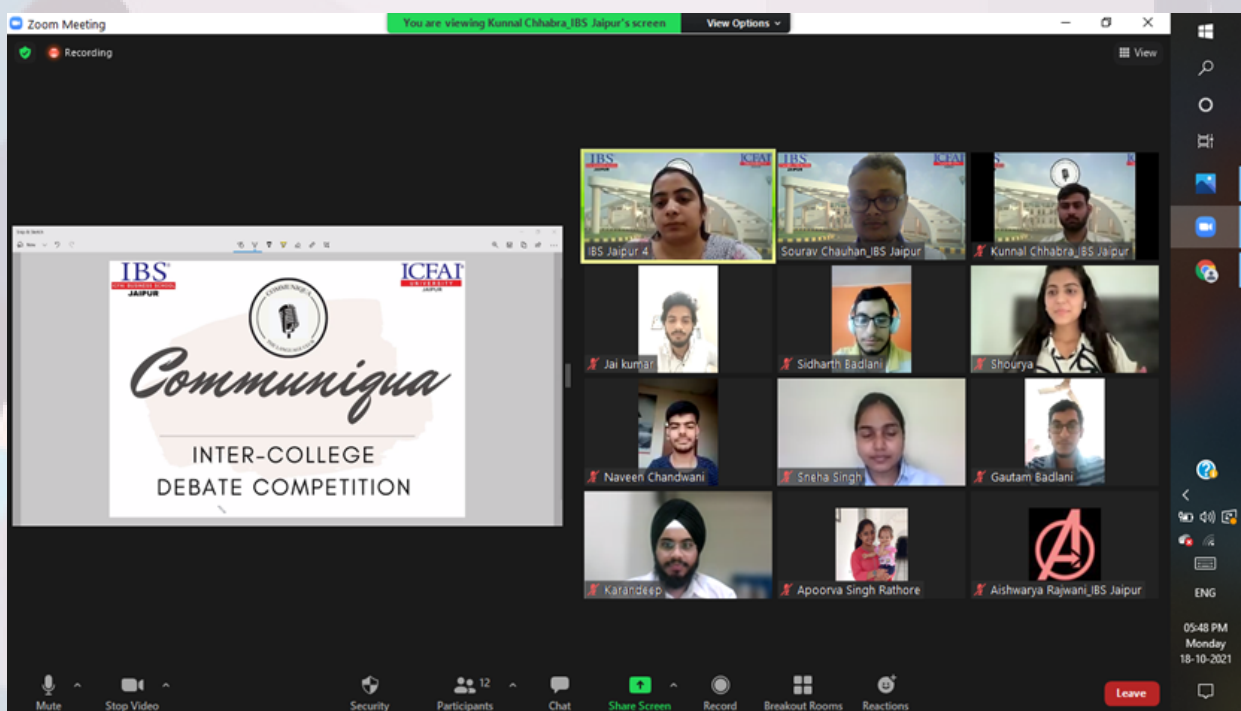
Zoom Meeting

You are viewing Kunnal Chhabra_IBS Jaipur's screen

View Options

Recording

View

Snip & Sketch

New

IBS
JAIPUR

COMMUNIQUA

ICFAI
UNIVERSITY
JAIPUR

Communiqua

INTER-COLLEGE
DEBATE COMPETITION

IBS Jaipur 4

Sourav Chauhan_IBS Jaipur

Kunnal Chhabra_IBS Jaipur

Jai kumar

Sidharth Badlani

Shourya

Naveen Chandwani

Sneha Singh

Gautam Badlani

Karandeep

Apoorva Singh Rathore

Aishwarya Rajwani_IBS Jaipur

Mute

Stop Video

Security

Participants 12

Chat

Share Screen

Record

Breakout Rooms

Reactions

Leave

ENG

05:48 PM
Monday
18-10-2021